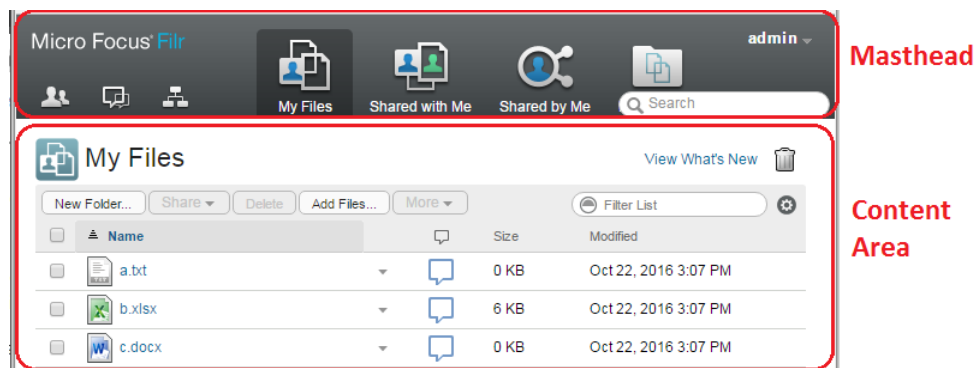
Micro Focus® Filr

admin

My Files

Shared with Me

Shared by Me

Search

Masthead

My Files

View What's New

New Folder... Share Delete Add Files... More

Filter List

Content Area

| | Name | | Size | Modified |
|---|---|---|---|---|
| | a.txt | | 0 KB | Oct 22, 2016 3:07 PM |
| | b.xlsx | | 6 KB | Oct 22, 2016 3:07 PM |
| | c.docx | | 0 KB | Oct 22, 2016 3:07 PM |